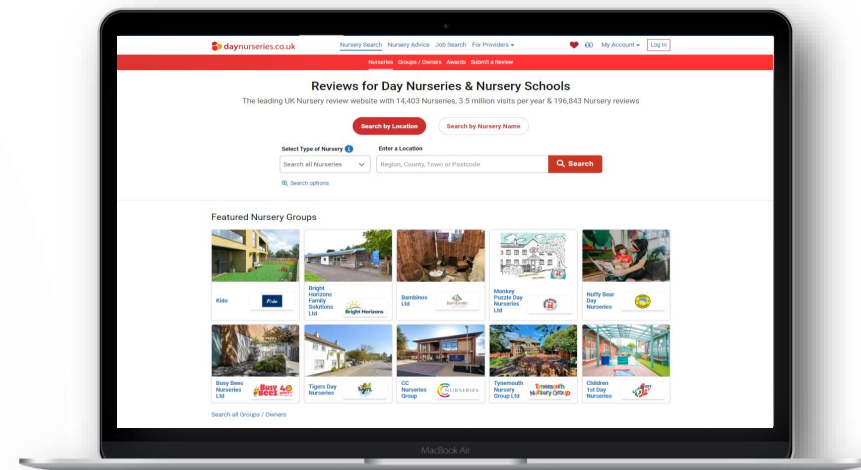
daynurseries.co.uk

Nursery Search Nursery Advice Job Search For Providers ▾ My Account ▾ Log In

Nurseries Groups / Owners Awards Submit a Review

Reviews for Day Nurseries & Nursery Schools

The leading UK Nursery review website with 14,403 Nurseries, 3.5 million visits per year & 196,843 Nursery reviews

Search by Location Search by Nursery Name

Select Type of Nursery

Search all Nurseries

Enter a Location

Region, County, Town or Postcode

Search

Search options

Featured Nursery Groups

Kido

Bright Horizons Family Solutions Ltd

Bright Horizons

Bambinos Ltd

Monkey Puzzle Day Nurseries Ltd

Nuffy Bear Day Nurseries

Busy Bees Nurseries Ltd

Busy Bees

Tigers Day Nurseries

CC Nurseries Group

NURSERIES

Tynemouth Nursery Group Ltd

Tynemouth Nursery Group

Children 1st Day Nurseries

Search all Groups / Owners

MacBook Air